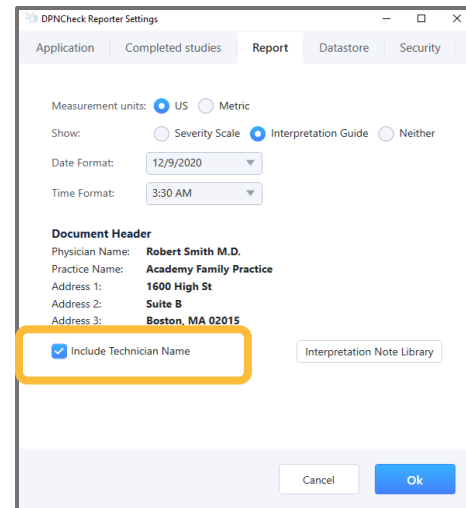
DPNCheck Reporter Settings

Application | Completed studies | Report | Datastore | Security

Measurement units: US Metric

Show: Severity Scale Interpretation Guide Neither

Date Format: 12/9/2020

Time Format: 3:30 AM

Document Header

Physician Name: Robert Smith M.D.
Practice Name: Academy Family Practice
Address 1: 1600 High St
Address 2: Suite B
Address 3: Boston, MA 02015

Include Technician Name

Interpretation Note Library

Cancel

Ok